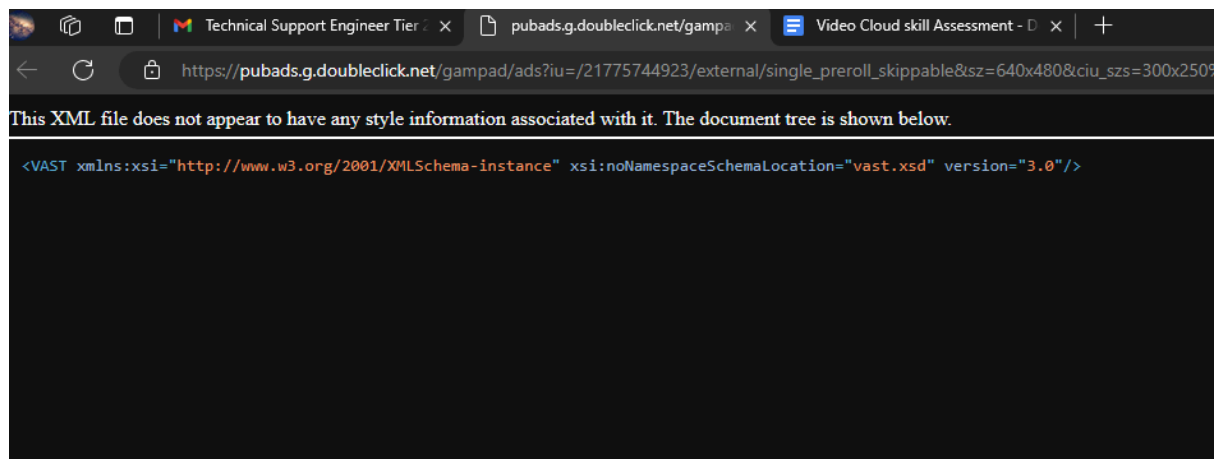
Technical Support Engineer Tier 2 ×
pubads.g.doubleclick.net/gampa ×
Video Cloud skill Assessment - D ×
+

https://pubads.g.doubleclick.net/gampad/ads?iu=/21775744923/external/single_preroll_skippable&sz=640x480&ciu_szs=300x250

This XML file does not appear to have any style information associated with it. The document tree is shown below.

<VAST xmlns:xsi="http://www.w3.org/2001/XMLSchema-instance" xsi:noNamespaceSchemaLocation="vast.xsd" version="3.0"/>